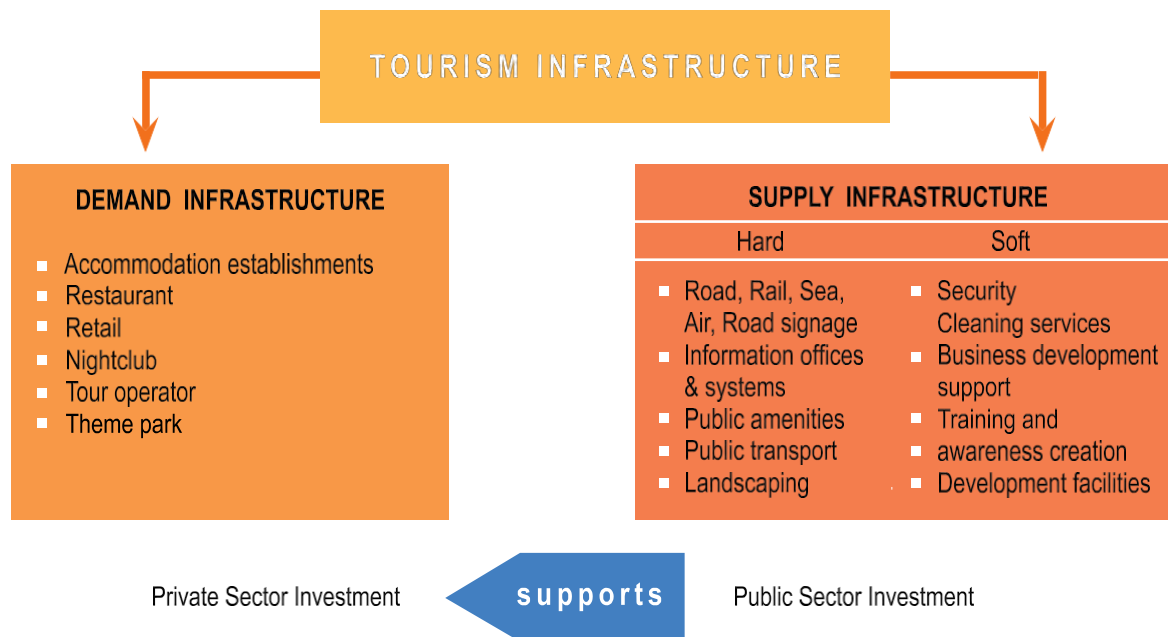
TOURISM INFRASTRUCTURE

DEMAND INFRASTRUCTURE

- Accommodation establishments
- Restaurant
- Retail
- Nightclub
- Tour operator
- Theme park

SUPPLY INFRASTRUCTURE

Hard

- Road, Rail, Sea, Air, Road signage
- Information offices & systems
- Public amenities
- Public transport
- Landscaping

Soft

- Security Cleaning services
- Business development support
- Training and awareness creation
- Development facilities

Private Sector Investment

supports

Public Sector Investment